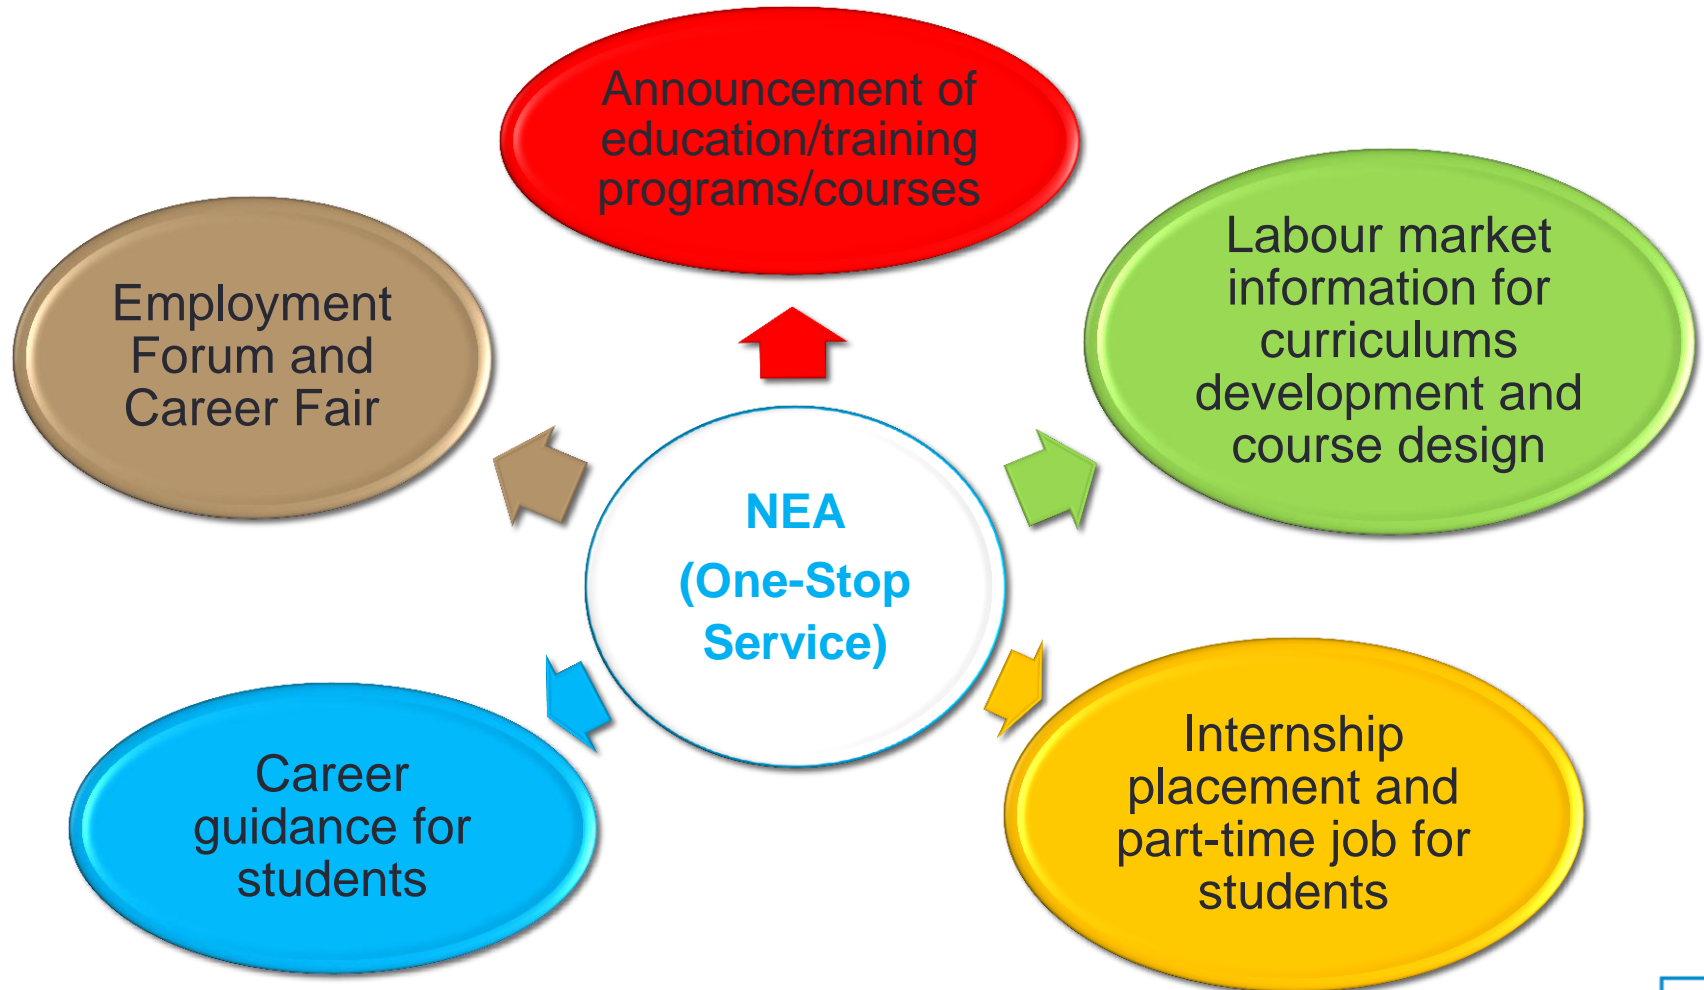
Announcement of education/training programs/courses

Employment Forum and Career Fair

Labour market information for curriculums development and course design

NEA (One-Stop Service)

Career guidance for students

Internship placement and part-time job for students